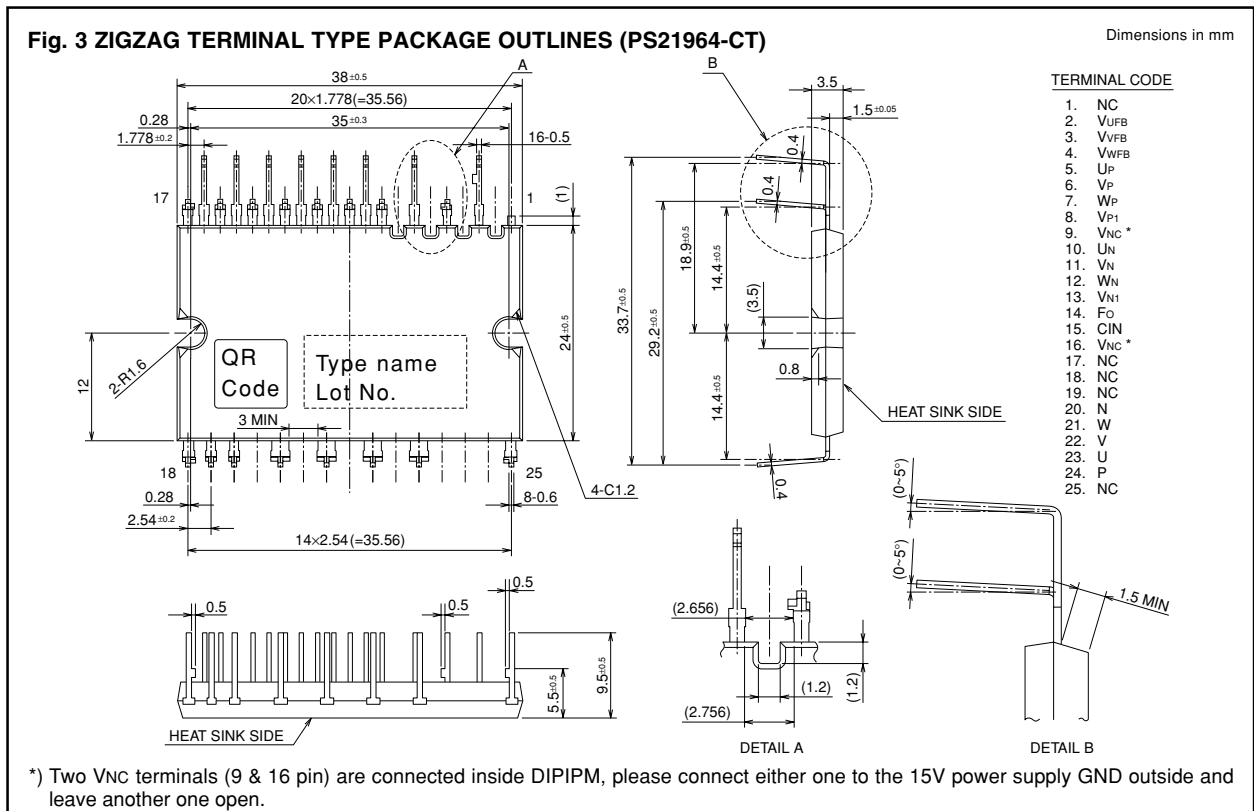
Fig. 3 ZIGZAG TERMINAL TYPE PACKAGE OUTLINES (PS21964-CT)

Dimensions in mm

$38^{\pm0.5}$
$20\times1.778(=35.56)$
$35^{\pm0.3}$
0.28
$1.778^{\pm0.2}$
16-0.5
A
17
1
(1)
$24^{\pm0.5}$
12
2-R1.6
QR Code
Type name Lot No.
3 MIN
18
25
0.28
8-0.6
$2.54^{\pm0.2}$
4-C1.2
$14\times2.54(=35.56)$

B
3.5
$1.5^{\pm0.05}$
0.4
0.4
$33.7^{\pm0.5}$
$29.2^{\pm0.5}$
$18.9^{\pm0.5}$
$14.4^{\pm0.5}$
(3.5)
$14.4^{\pm0.5}$
0.8
HEAT SINK SIDE
0.4

TERMINAL CODE
1. NC
2. VUFB
3. VVFB
4. VWFB
5. UP
6. VP
7. WP
8. VP1
9. VNC *
10. UN
11. VN
12. WN
13. VN1
14. FO
15. CIN
16. VNC *
17. NC
18. NC
19. NC
20. N
21. W
22. V
23. U
24. P
25. NC

0.5
0.5
0.5
$9.5^{\pm0.5}$
$5.5^{\pm0.5}$
HEAT SINK SIDE

(2.656)
(1.2)
(1.2)
(2.756)
DETAIL A

(0~5°)
(0~5°)
1.5 MIN
DETAIL B

*) Two VNC terminals (9 & 16 pin) are connected inside DIPIPM, please connect either one to the 15V power supply GND outside and leave another one open.